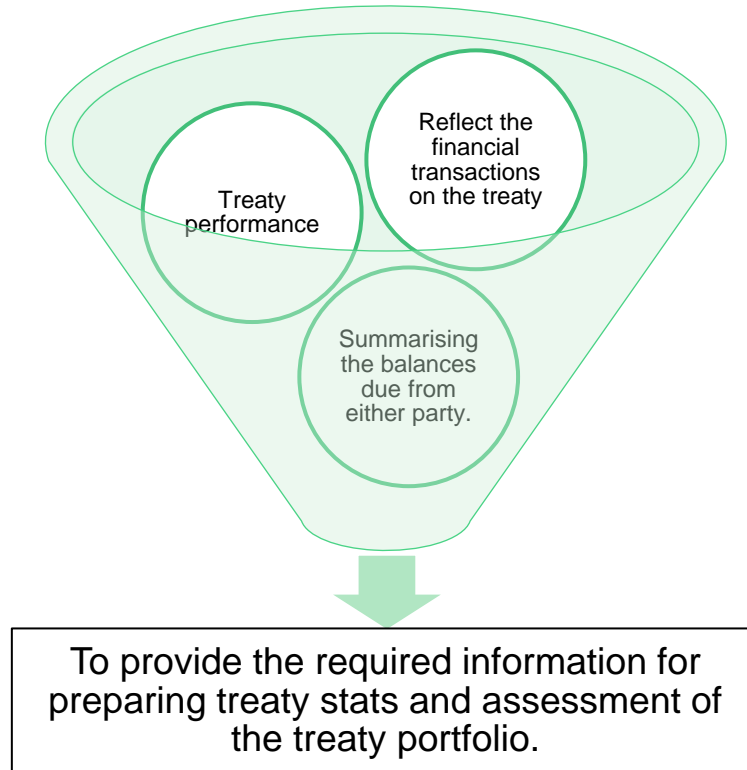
Reflect the financial transactions on the treaty

Treaty performance

Summarising the balances due from either party.

To provide the required information for preparing treaty stats and assessment of the treaty portfolio.